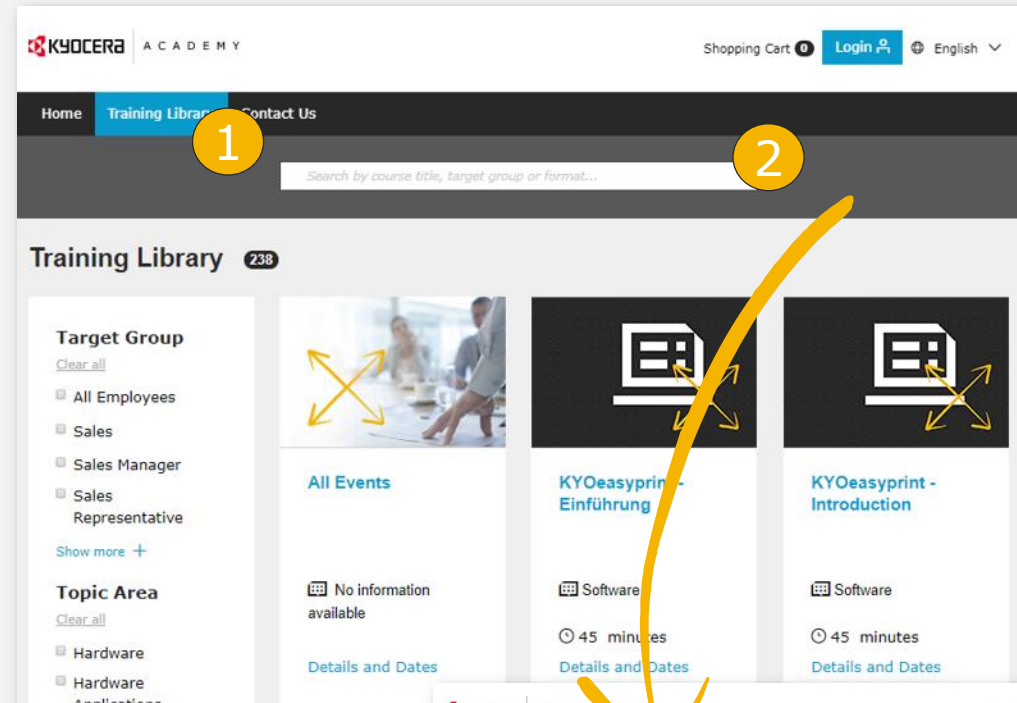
KYOCERA ACADEMY

Shopping Cart 0 Login English

Home Training Library Contact Us

1

Search by course title, target group or format...

2

Training Library 238

Target Group
Clear all
All Employees
Sales
Sales Manager
Sales Representative
Show more +

Topic Area
Clear all
Hardware
Hardware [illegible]

All Events
No information available
Details and Dates

KYOeasyprint - Einführung
Software
45 minutes
Details and Dates

KYOeasyprint - Introduction
Software
45 minutes
Details and Dates